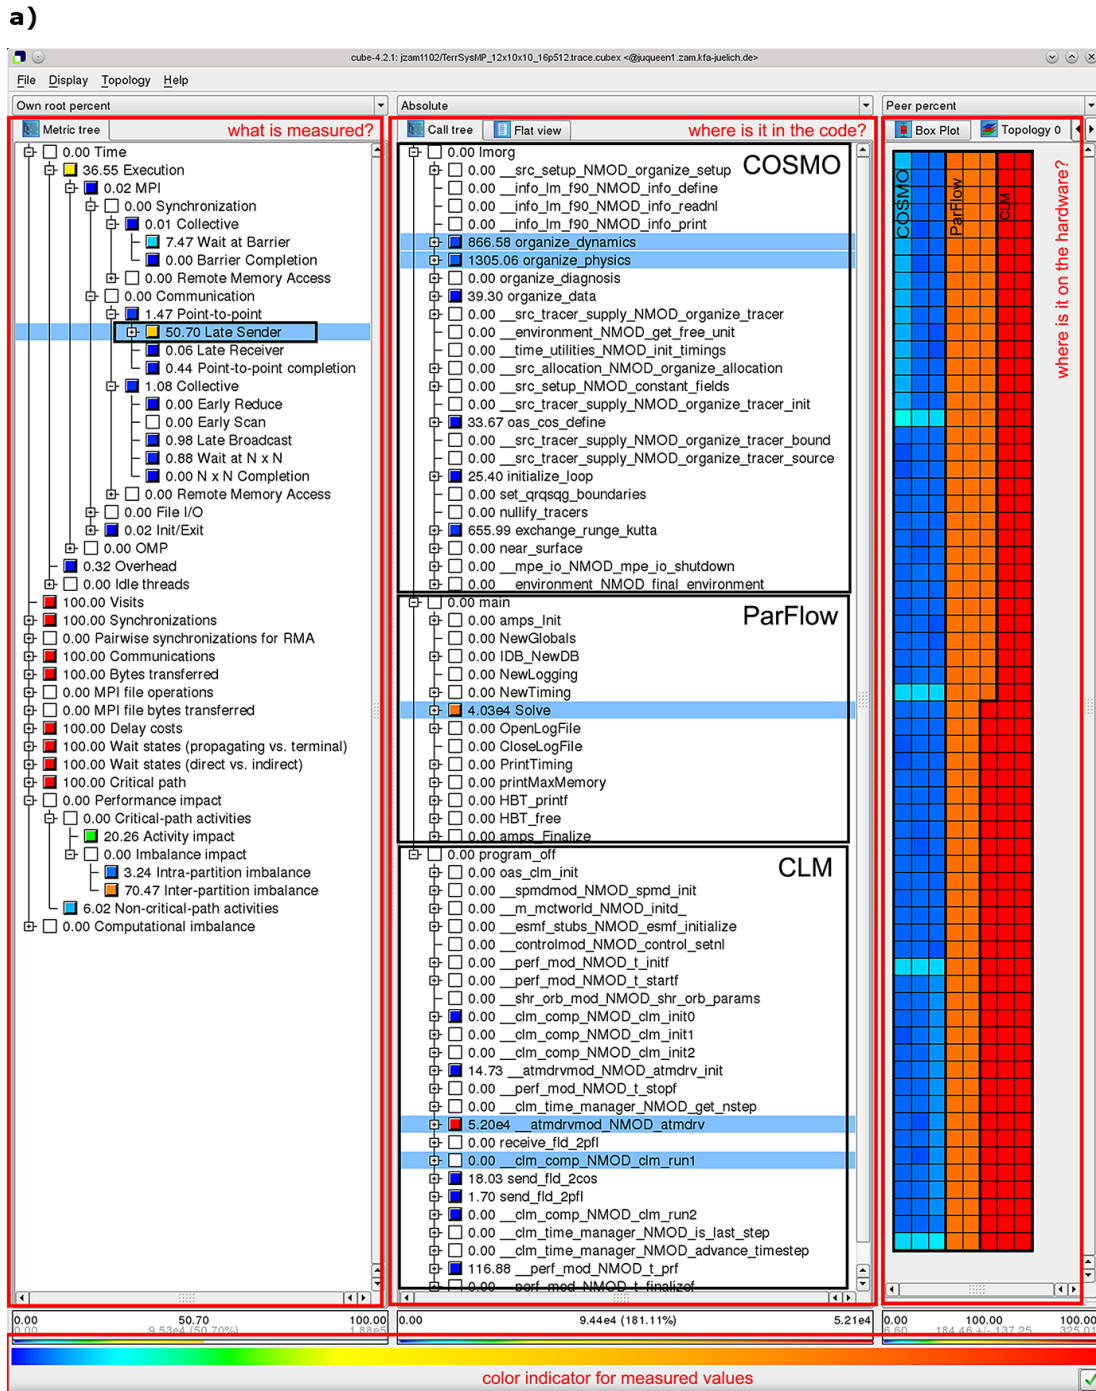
a)

cube-4.2.1: jzam1102/TerrSysMP_12x10x10_16p512.trace.cubex <@juqueen1.zam.kfa-juelich.de>

File Display Topology Help

Own root percent | Absolute | Peer percent

Metric tree | what is measured? | Call tree | Flat view | where is it in the code? | Box Plot | Topology 0

0.00 Time
36.55 Execution
0.02 MPI
0.00 Synchronization
0.01 Collective
7.47 Wait at Barrier
0.00 Barrier Completion
0.00 Remote Memory Access
0.00 Communication
1.47 Point-to-point
50.70 Late Sender
0.06 Late Receiver
0.44 Point-to-point completion
1.08 Collective
0.00 Early Reduce
0.00 Early Scan
0.98 Late Broadcast
0.88 Wait at N x N
0.00 N x N Completion
0.00 Remote Memory Access
0.00 File I/O
0.02 Init/Exit
0.00 OMP
0.32 Overhead
0.00 Idle threads
100.00 Visits
100.00 Synchronizations
0.00 Pairwise synchronizations for RMA
100.00 Communications
100.00 Bytes transferred
0.00 MPI file operations
0.00 MPI file bytes transferred
100.00 Delay costs
100.00 Wait states (propagating vs. terminal)
100.00 Wait states (direct vs. indirect)
100.00 Critical path
0.00 Performance impact
0.00 Critical-path activities
20.26 Activity impact
0.00 Imbalance impact
3.24 Intra-partition imbalance
70.47 Inter-partition imbalance
6.02 Non-critical-path activities
0.00 Computational imbalance

COSMO
0.00 lmorg
0.00 __src_setup_NMOD_organize_setup
0.00 __info_lm_f90_NMOD_info_define
0.00 __info_lm_f90_NMOD_info_readnl
0.00 __info_lm_f90_NMOD_info_print
866.58 organize_dynamics
1305.06 organize_physics
0.00 organize_diagnosis
39.30 organize_data
0.00 __src_tracer_supply_NMOD_organize_tracer
0.00 __environment_NMOD_get_free_unit
0.00 __time_utilities_NMOD_init_timings
0.00 __src_allocation_NMOD_organize_allocation
0.00 __src_setup_NMOD_constant_fields
0.00 __src_tracer_supply_NMOD_organize_tracer_init
33.67 oas_cos_define
0.00 __src_tracer_supply_NMOD_organize_tracer_bound
0.00 __src_tracer_supply_NMOD_organize_tracer_source
25.40 initialize_loop
0.00 set_qrqsqg_boundaries
0.00 nullify_tracers
655.99 exchange_runge_kutta
0.00 near_surface
0.00 __mpe_io_NMOD_mpe_io_shutdown
0.00 __environment_NMOD_final_environment

ParFlow
0.00 main
0.00 amps_Init
0.00 NewGlobals
0.00 IDB_NewDB
0.00 NewLogging
0.00 NewTiming
4.03e4 Solve
0.00 OpenLogFile
0.00 CloseLogFile
0.00 PrintTiming
0.00 printMaxMemory
0.00 HBT_printf
0.00 HBT_free
0.00 amps_Finalize

CLM
0.00 program_off
0.00 oas_clm_init
0.00 __spmdmod_NMOD_spmd_init
0.00 __m_mctworld_NMOD_initd_
0.00 __esmf_stubs_NMOD_esmf_initialize
0.00 __controlmod_NMOD_control_setnl
0.00 __perf_mod_NMOD_t_initf
0.00 __perf_mod_NMOD_t_startf
0.00 __shr_orb_mod_NMOD_shr_orb_params
0.00 __clm_comp_NMOD_clm_init0
0.00 __clm_comp_NMOD_clm_init1
0.00 __clm_comp_NMOD_clm_init2
14.73 __atmdrvmod_NMOD_atmdrv_init
0.00 __perf_mod_NMOD_t_stopf
0.00 __clm_time_manager_NMOD_get_nstep
5.20e4 __atmdrvmod_NMOD_atmdrv
0.00 receive_fld_2pfl
0.00 __clm_comp_NMOD_clm_run1
18.03 send_fld_2cos
1.70 send_fld_2pfl
0.00 __clm_comp_NMOD_clm_run2
0.00 __clm_time_manager_NMOD_is_last_step
0.00 __clm_time_manager_NMOD_advance_timestep
116.88 __perf_mod_NMOD_t_prf
0.00 __perf_mod_NMOD_t_finalizef

COSMO
ParFlow
CLM
where is it on the hardware?

0.00 50.70 100.00
0.00 9.53e4 (50.70%) 1.88e5
0.00 9.44e4 (181.11%) 5.21e4
0.00 100.00 100.00
6.60 184.46 +/- 137.25 325.0

color indicator for measured values